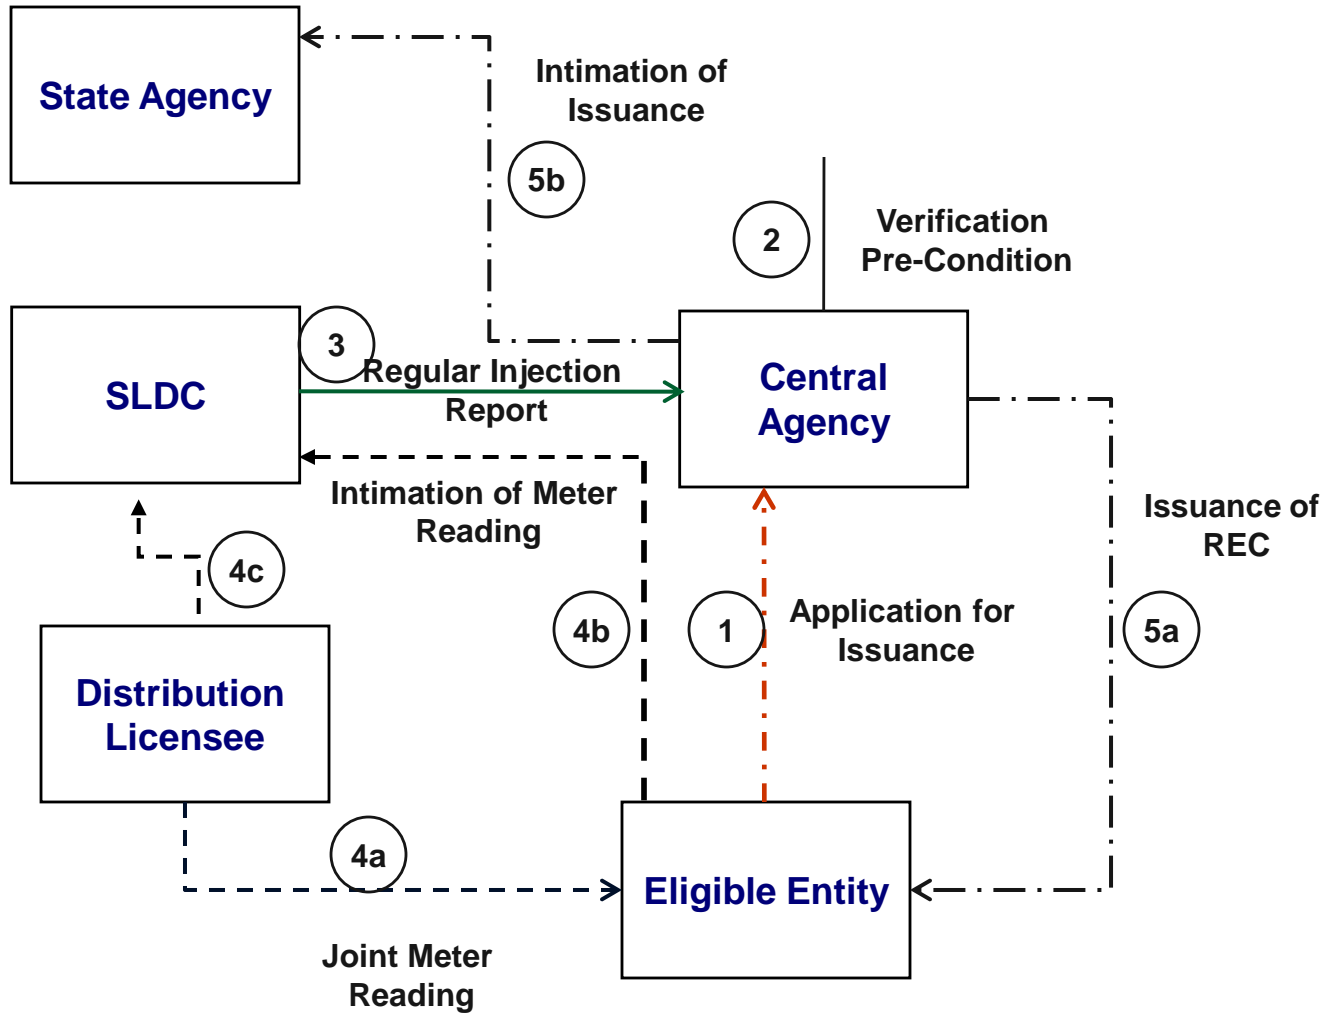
State Agency

Intimation of Issuance

5b

2

Verification Pre-Condition

SLDC

3

Regular Injection Report

Central Agency

Intimation of Meter Reading

Issuance of REC

4c

4b

1

Application for Issuance

5a

Distribution Licensee

4a

Eligible Entity

Joint Meter Reading